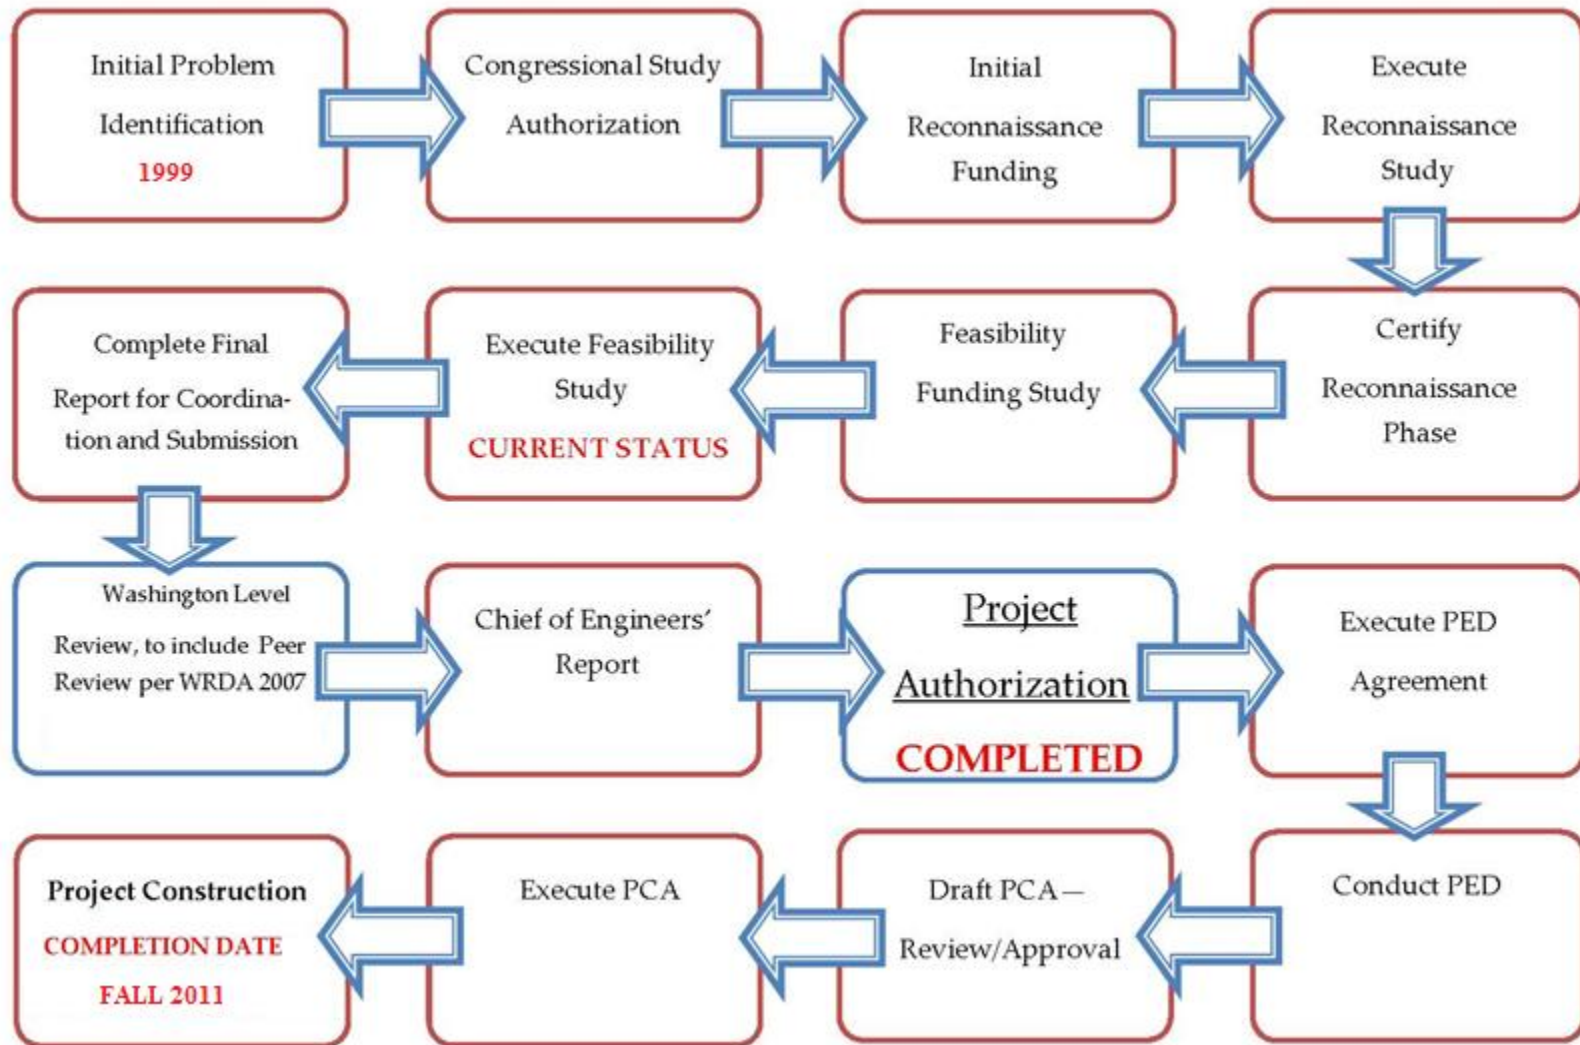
Initial Problem Identification
1999

Congressional Study Authorization

Initial Reconnaissance Funding

Execute Reconnaissance Study

Certify Reconnaissance Phase

Feasibility Funding Study

Execute Feasibility Study
CURRENT STATUS

Complete Final Report for Coordination and Submission

Washington Level Review, to include Peer Review per WRDA 2007

Chief of Engineers' Report

Project Authorization
COMPLETED

Execute PED Agreement

Conduct PED

Draft PCA – Review/Approval

Execute PCA

Project Construction
COMPLETION DATE
FALL 2011